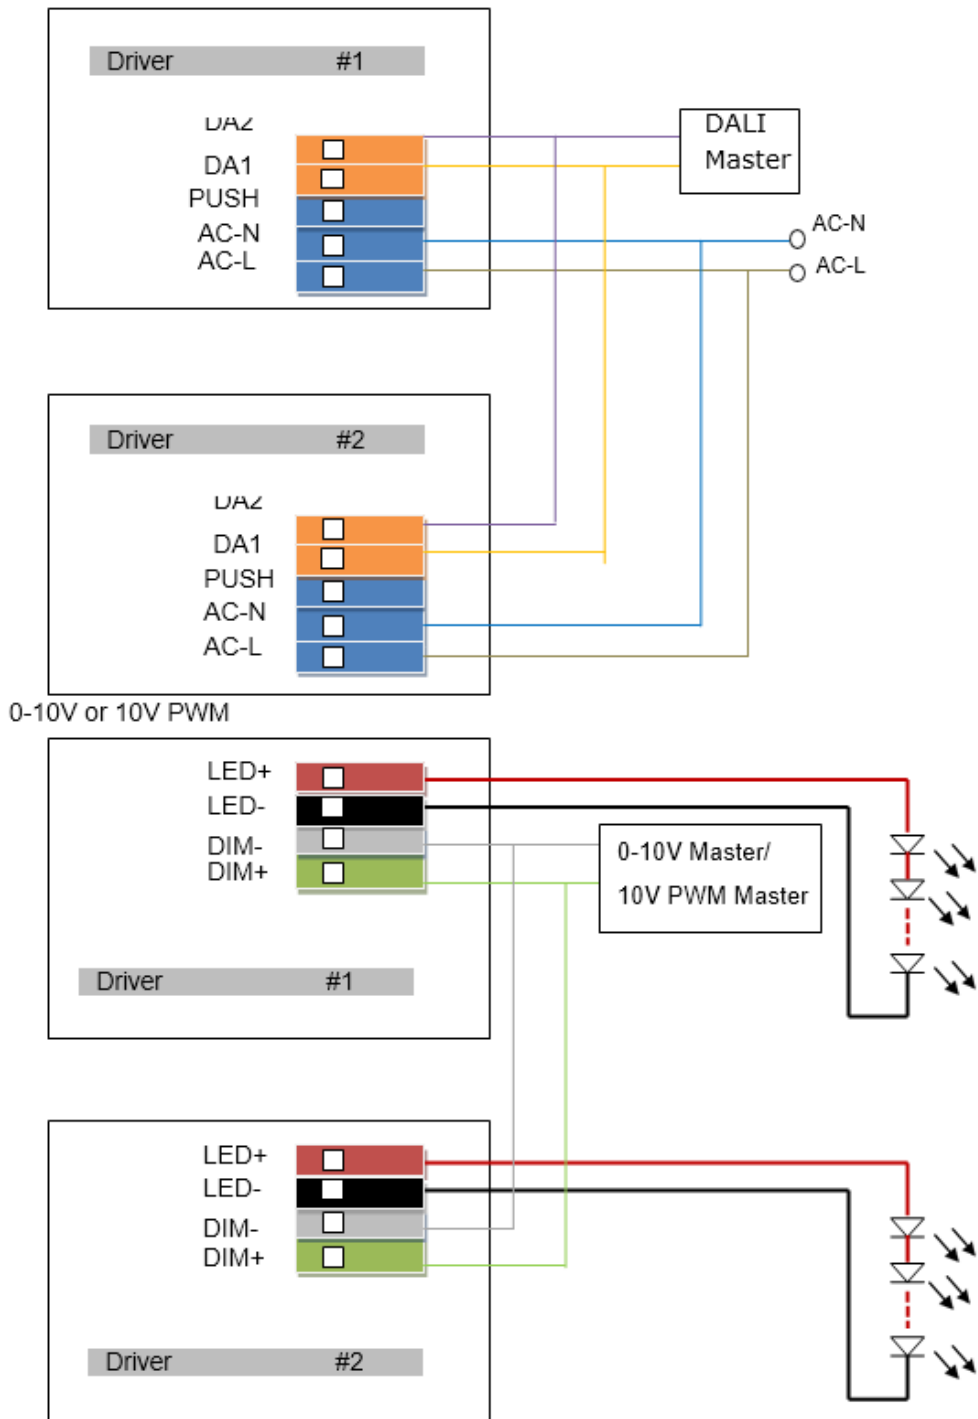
Driver #1

DA2
DA1
PUSH
AC-N
AC-L

DALI Master

AC-N
AC-L

Driver #2

DA2
DA1
PUSH
AC-N
AC-L

0-10V or 10V PWM

LED+
LED-
DIM-
DIM+

0-10V Master/
10V PWM Master

Driver #1

LED+
LED-
DIM-
DIM+

Driver #2